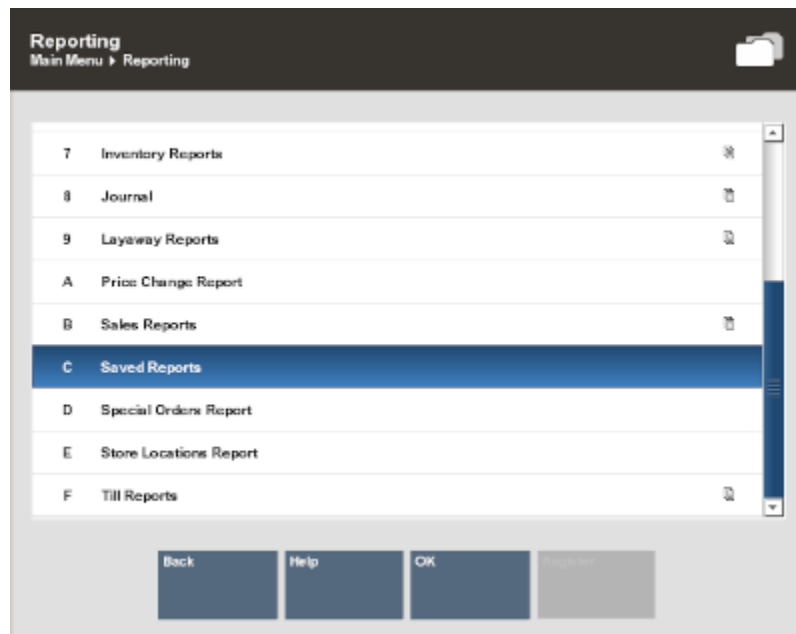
Reporting
Main Menu ▸ Reporting

7 Inventory Reports
8 Journal
9 Layaway Reports
A Price Change Report
B Sales Reports
C Saved Reports
D Special Orders Report
E Store Locations Report
F Till Reports

Back
Help
OK
Register